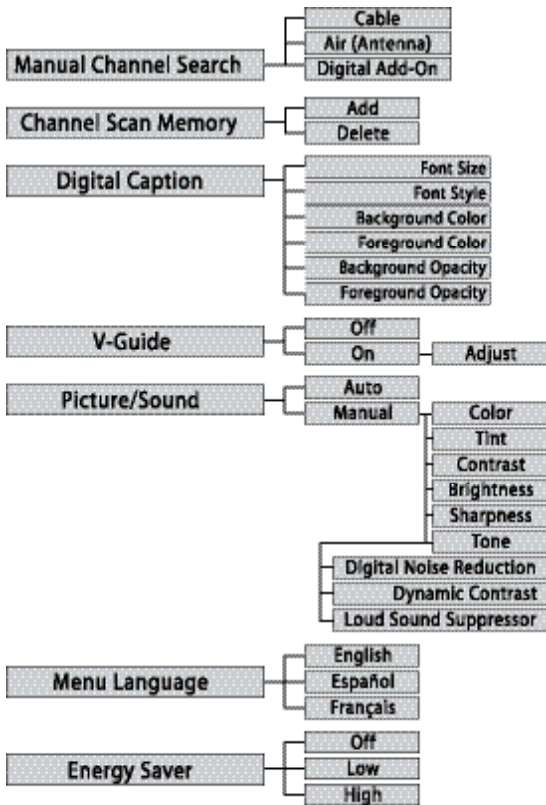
Manual Channel Search
Cable
Air (Antenna)
Digital Add-On

Channel Scan Memory
Add
Delete

Digital Caption
Font Size
Font Style
Background Color
Foreground Color
Background Opacity
Foreground Opacity

V-Guide
Off
On
Adjust

Picture/Sound
Auto
Manual
Color
Tint
Contrast
Brightness
Sharpness
Tone
Digital Noise Reduction
Dynamic Contrast
Loud Sound Suppressor

Menu Language
English
Español
Français

Energy Saver
Off
Low
High